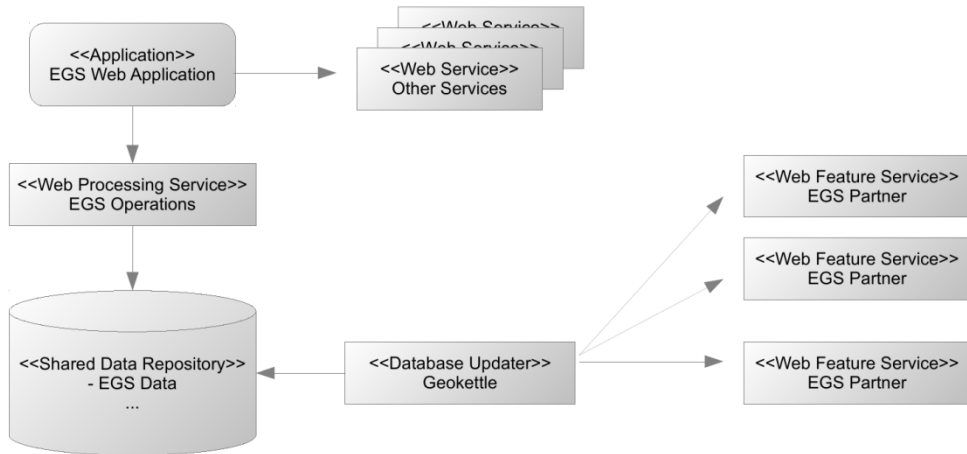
<<Application>>
EGS Web Application

<<Web Service>>

<<Web Service>>

<<Web Service>>
Other Services

<<Web Processing Service>>
EGS Operations

<<Web Feature Service>>
EGS Partner

<<Web Feature Service>>
EGS Partner

<<Shared Data Repository>>
- EGS Data
...

<<Database Updater>>
Geokettle

<<Web Feature Service>>
EGS Partner